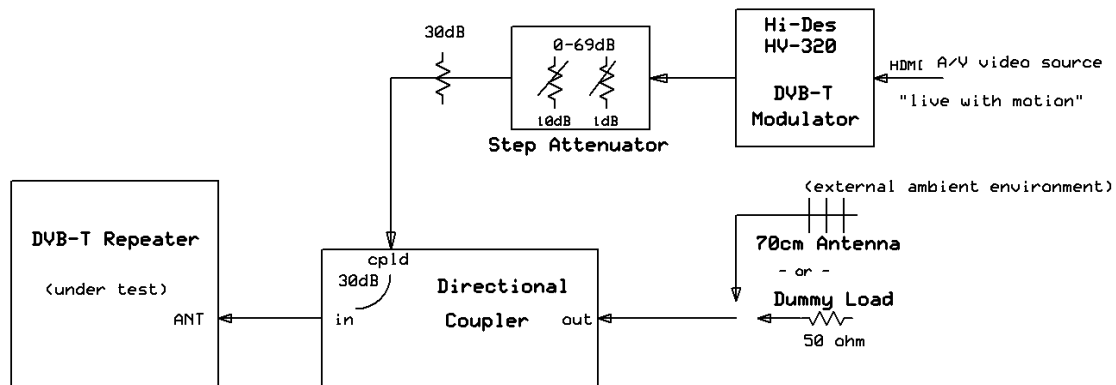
30dB

0-69dB

10dB 1dB

Step Attenuator

Hi-Des
HV-320

DVB-T
Modulator

HDMI A/V video source

"live with motion"

(external ambient environment)

DVB-T Repeater

(under test)

ANT

cpld
30dB

in

Directional
Coupler

out

70cm Antenna

- or -

Dummy Load

50 ohm